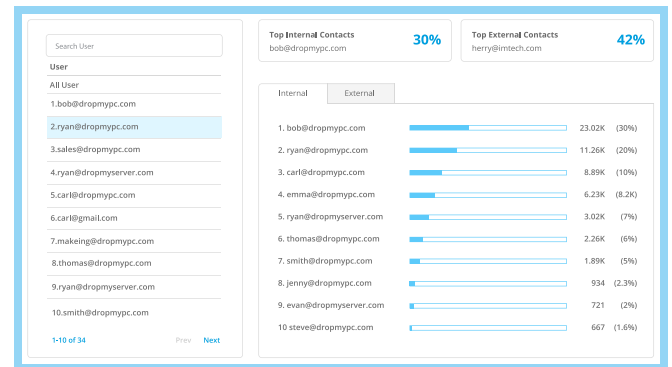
Search User

User

All User

1.bob@dropmypc.com

2.ryan@dropmypc.com

3.sales@dropmypc.com

4.ryan@dropmyserver.com

5.carl@dropmypc.com

6.carl@gmail.com

7.makeing@dropmypc.com

8.thomas@dropmypc.com

9.ryan@dropmyserver.com

10.smith@dropmypc.com

1-10 of 34 Prev Next

Top Internal Contacts
bob@dropmypc.com
30%

Top External Contacts
herry@imtech.com
42%

Internal External

1. bob@dropmypc.com 23.02K (30%)
2. ryan@dropmypc.com 11.26K (20%)
3. carl@dropmypc.com 8.89K (10%)
4. emma@dropmypc.com 6.23K (8.2K)
5. ryan@dropmyserver.com 3.02K (7%)
6. thomas@dropmypc.com 2.26K (6%)
7. smith@dropmypc.com 1.89K (5%)
8. jenny@dropmypc.com 934 (2.3%)
9. evan@dropmyserver.com 721 (2%)
10 steve@dropmypc.com 667 (1.6%)